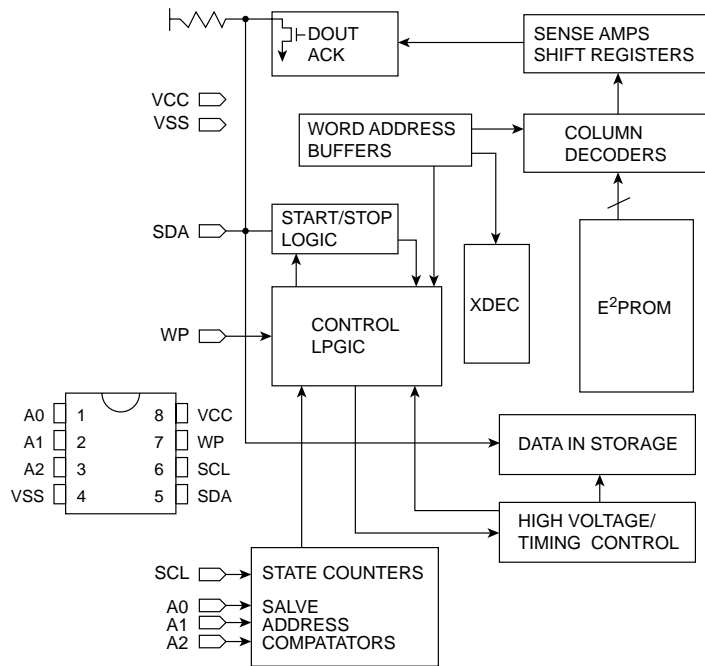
DOUT
ACK

SENSE AMPS
SHIFT REGISTERS

VCC
VSS

WORD ADDRESS
BUFFERS

COLUMN
DECODERS

SDA

START/STOP
LOGIC

XDEC

$E^2$PROM

WP

CONTROL
LPGIC

| | | | |
|---|---|---|---|
| A0 | 1 | 8 | VCC |
| A1 | 2 | 7 | WP |
| A2 | 3 | 6 | SCL |
| VSS | 4 | 5 | SDA |

DATA IN STORAGE

HIGH VOLTAGE/
TIMING CONTROL

SCL

STATE COUNTERS

A0
A1
A2

SALVE
ADDRESS
COMPATATORS